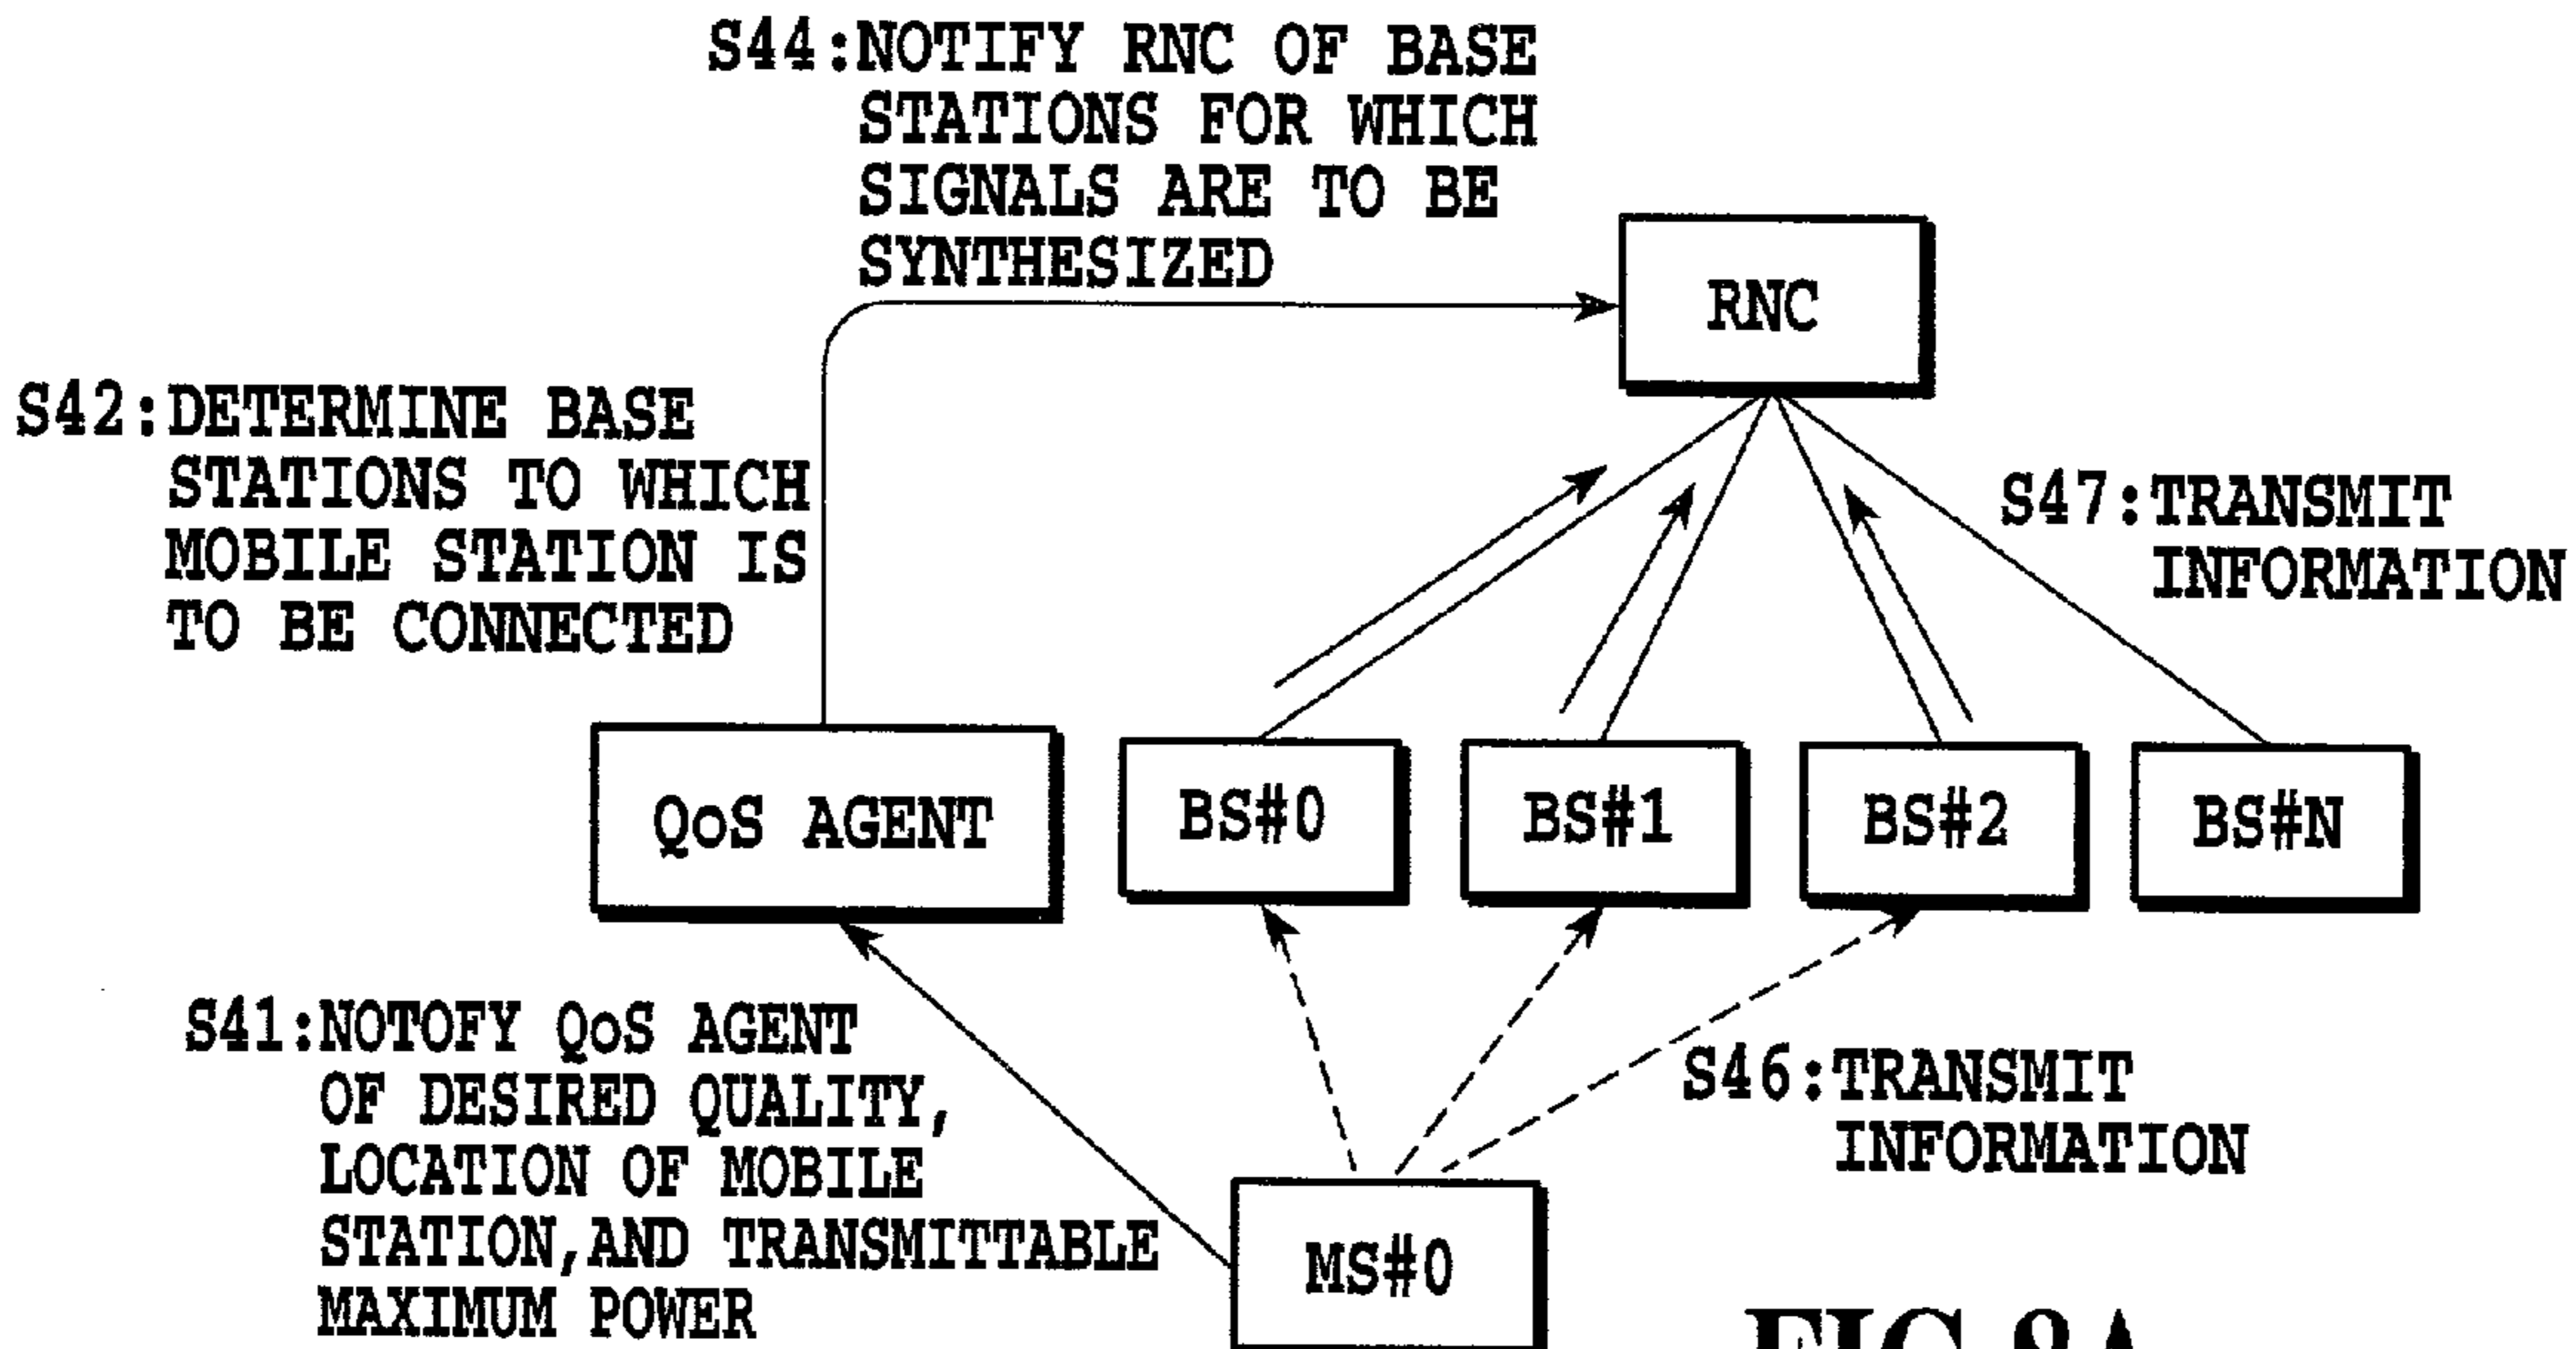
S44:NOTIFY RNC OF BASE STATIONS FOR WHICH SIGNALS ARE TO BE SYNTHESIZED

RNC

S42:DETERMINE BASE STATIONS TO WHICH MOBILE STATION IS TO BE CONNECTED

S47:TRANSMIT INFORMATION

QoS AGENT

BS#0

BS#1

BS#2

BS#N

S41:NOTOFY QoS AGENT OF DESIRED QUALITY, LOCATION OF MOBILE STATION,AND TRANSMITTABLE MAXIMUM POWER

S46:TRANSMIT INFORMATION

MS#0

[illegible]